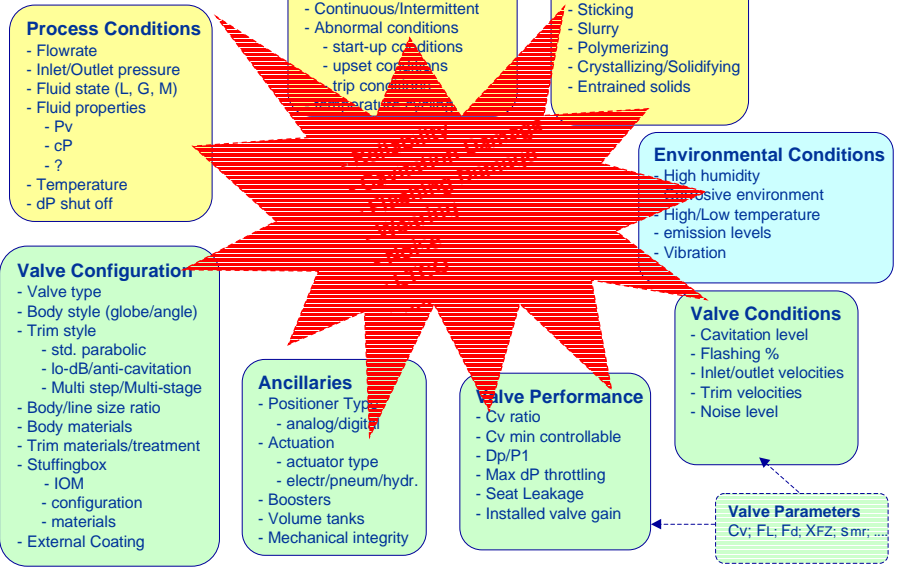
Process Conditions
- Flowrate
- Inlet/Outlet pressure
- Fluid state (L, G, M)
- Fluid properties
- Pv
- cP
- ?
- Temperature
- dP shut off

- Continuous/Intermittent
- Abnormal conditions
- start-up conditions
- upset conditions
- trip conditions
- temperature cycling

- Sticking
- Slurry
- Polymerizing
- Crystallizing/Solidifying
- Entrained solids

- Reliability
- Cavitation damage
- Flashing damage
- Vibration
- Noise
- LCC

Environmental Conditions
- High humidity
- Corrosive environment
- High/Low temperature
- emission levels
- Vibration

Valve Configuration
- Valve type
- Body style (globe/angle)
- Trim style
- std. parabolic
- lo-dB/anti-cavitation
- Multi step/Multi-stage
- Body/line size ratio
- Body materials
- Trim materials/treatment
- Stuffingbox
- IOM
- configuration
- materials
- External Coating

Ancillaries
- Positioner Type
- analog/digital
- Actuation
- actuator type
- electr/pneum/hydr.
- Boosters
- Volume tanks
- Mechanical integrity

Valve Performance
- Cv ratio
- Cv min controllable
- Dp/P1
- Max dP throttling
- Seat Leakage
- Installed valve gain

Valve Conditions
- Cavitation level
- Flashing %
- Inlet/outlet velocities
- Trim velocities
- Noise level

Valve Parameters
Cv; FL; Fd; XFZ; smr; ...